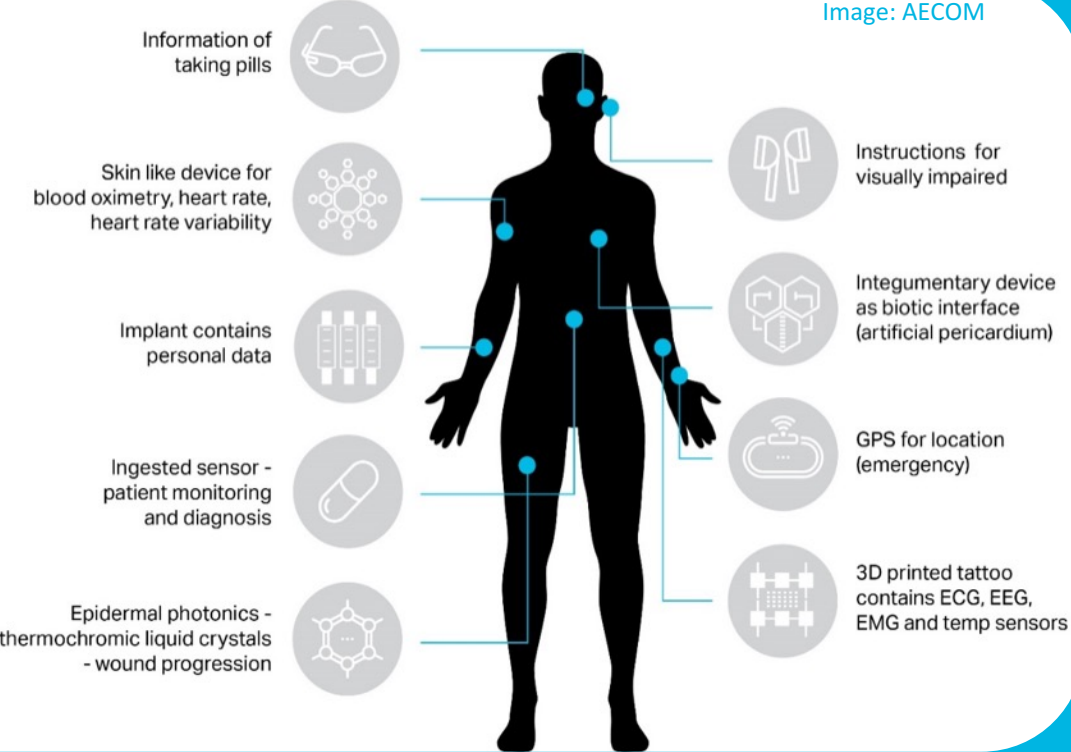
Image: AECOM

Information of taking pills

Skin like device for blood oximetry, heart rate, heart rate variability

Implant contains personal data

Ingested sensor - patient monitoring and diagnosis

Epidermal photonics - thermochromic liquid crystals - wound progression

Instructions for visually impaired

Integumentary device as biotic interface (artificial pericardium)

GPS for location (emergency)

3D printed tattoo contains ECG, EEG, EMG and temp sensors